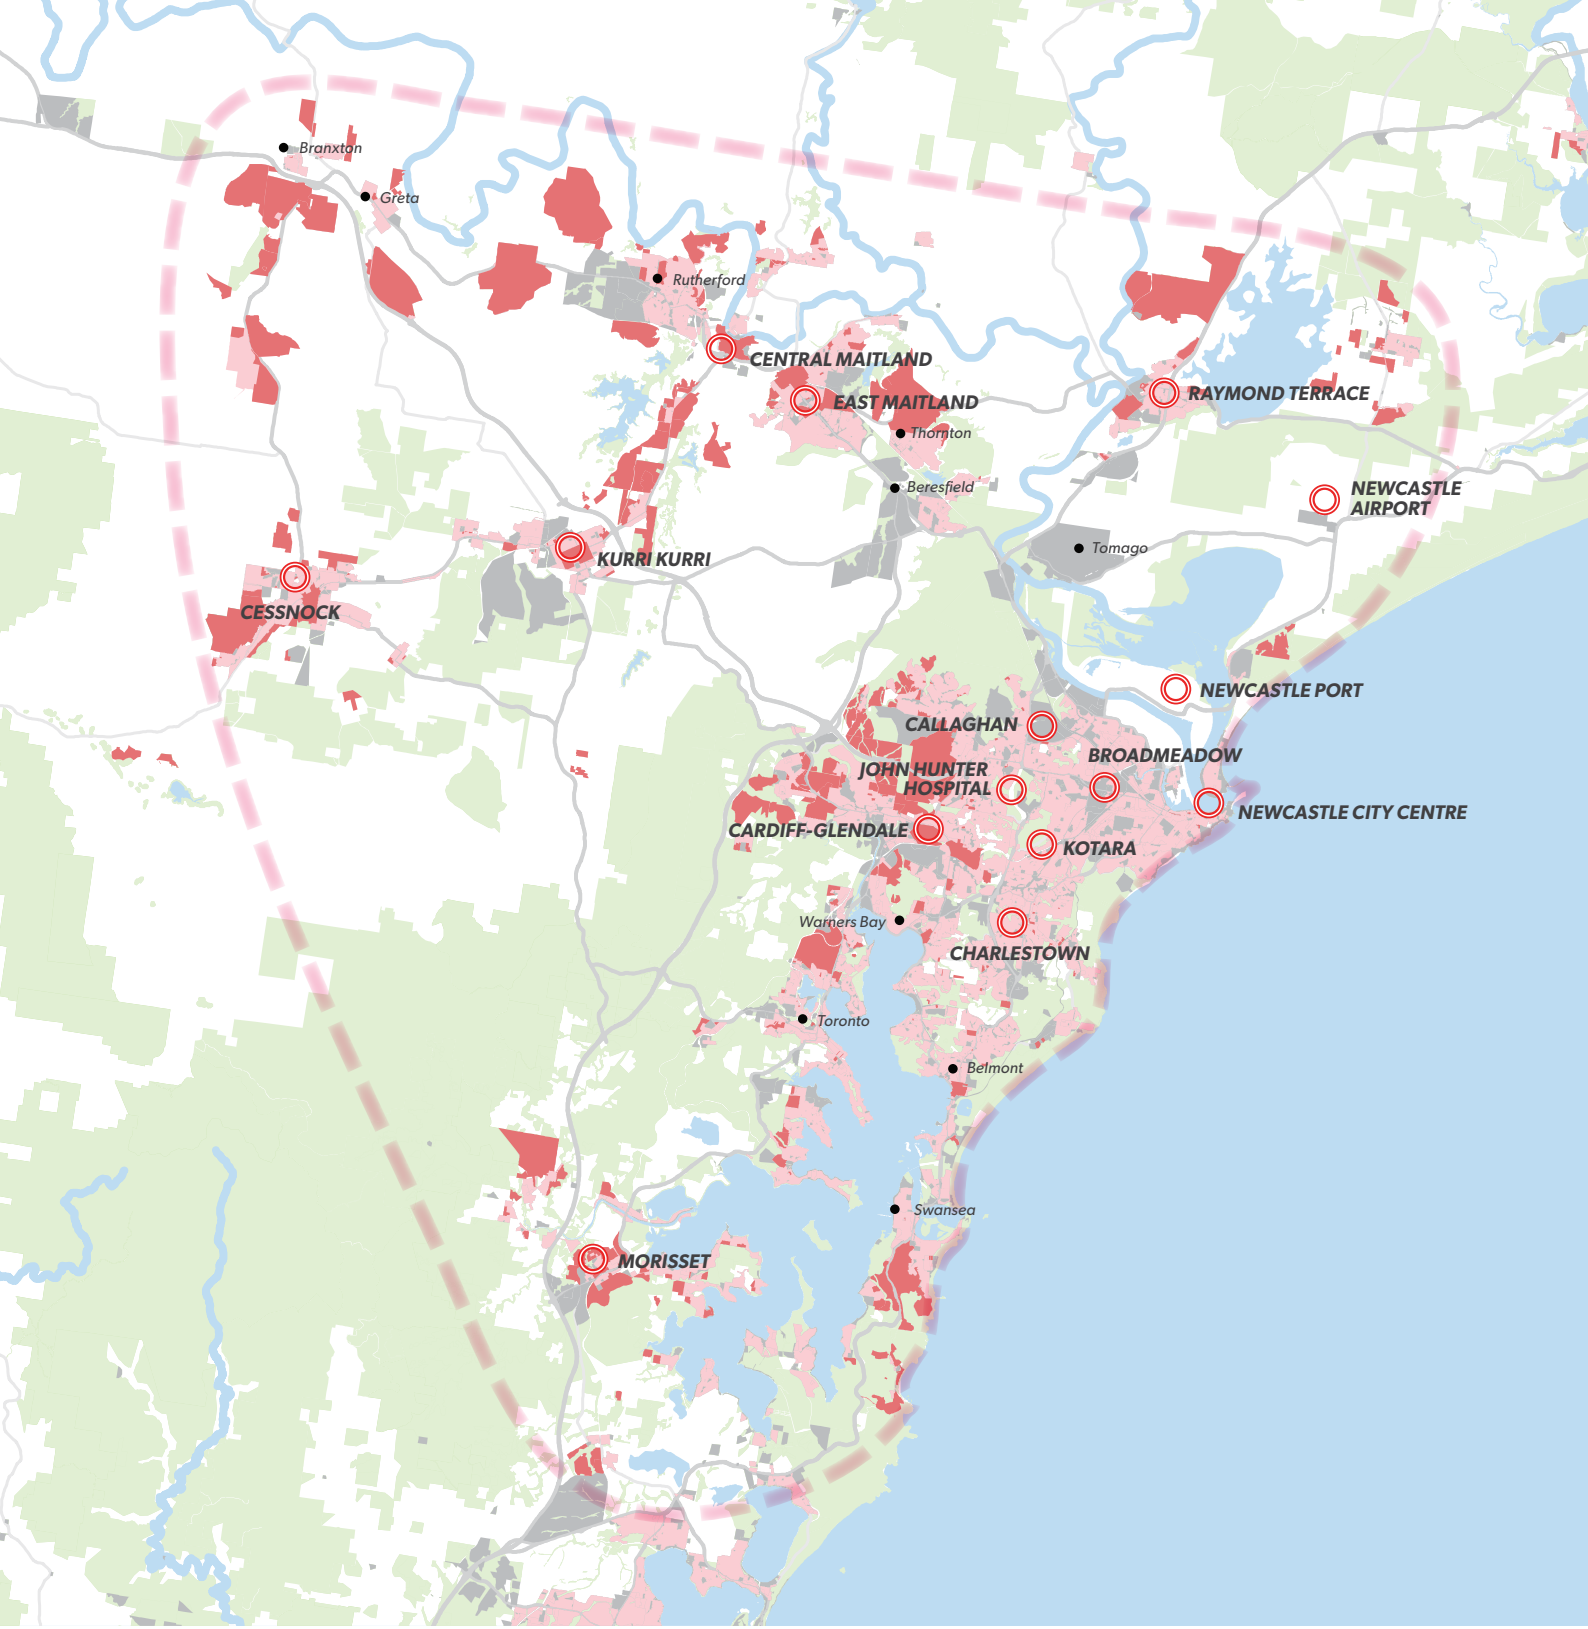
Branxton
Greta
Rutherford
CENTRAL MAITLAND
EAST MAITLAND
Thornton
RAYMOND TERRACE
Beresfield
NEWCASTLE AIRPORT
KURRI KURRI
Tomago
CESSNOCK
NEWCASTLE PORT
CALLAGHAN
BROADMEADOW
JOHN HUNTER HOSPITAL
NEWCASTLE CITY CENTRE
CARDIFF-GLENDALE
KOTARA
Warners Bay
CHARLESTOWN
Toronto
Belmont
Swansea
MORISSET